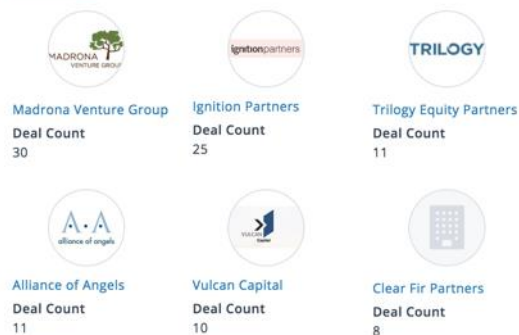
MADRONA VENTURE GROUP

Madrona Venture Group
Deal Count
30

ignitionpartners

Ignition Partners
Deal Count
25

TRILOGY

Trilogy Equity Partners
Deal Count
11

A·A
alliance of angels

Alliance of Angels
Deal Count
11

VULCAN Capital

Vulcan Capital
Deal Count
10

Clear Fir Partners
Deal Count
8